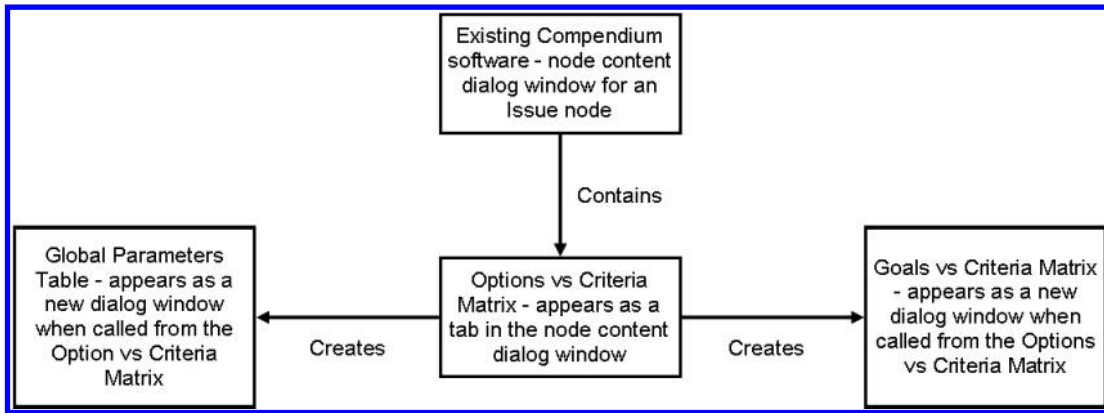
Existing Compendium software - node content dialog window for an Issue node

Contains

Global Parameters Table - appears as a new dialog window when called from the Option vs Criteria Matrix

Creates

Options vs Criteria Matrix - appears as a tab in the node content dialog window

Creates

Goals vs Criteria Matrix - appears as a new dialog window when called from the Options vs Criteria Matrix